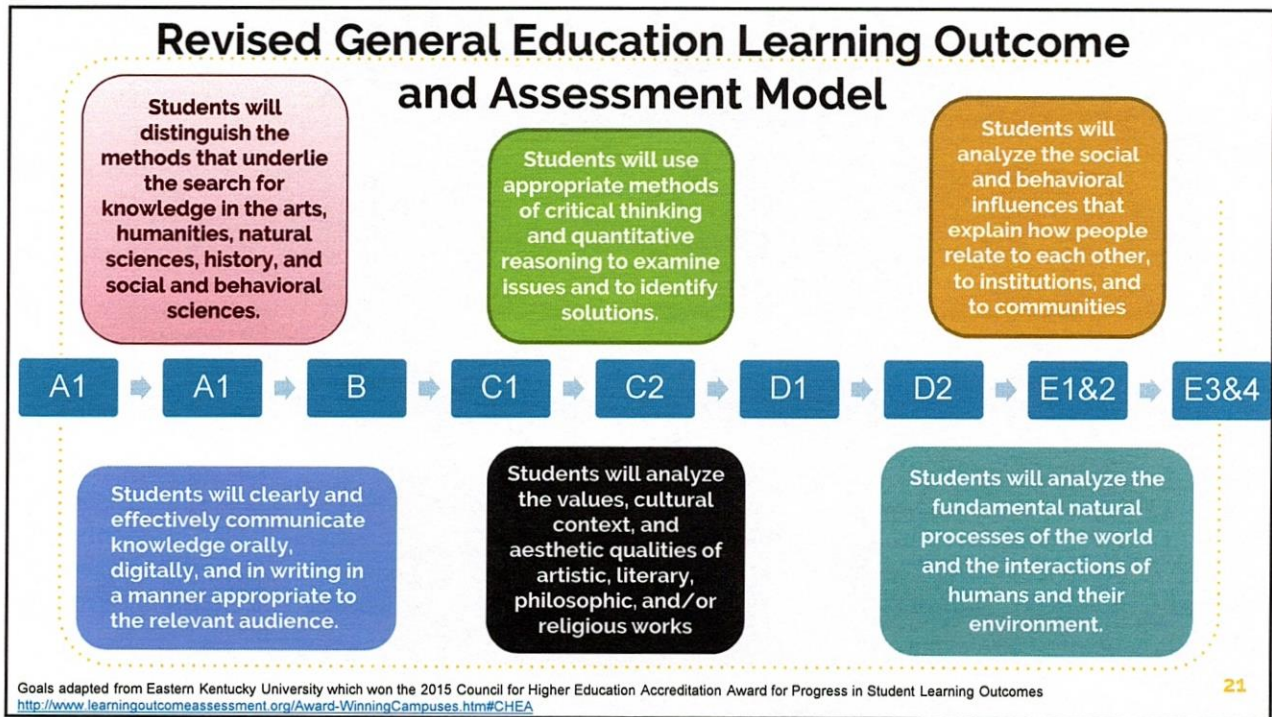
Revised General Education Learning Outcome and Assessment Model

Students will distinguish the methods that underlie the search for knowledge in the arts, humanities, natural sciences, history, and social and behavioral sciences.

Students will use appropriate methods of critical thinking and quantitative reasoning to examine issues and to identify solutions.

Students will analyze the social and behavioral influences that explain how people relate to each other, to institutions, and to communities

A1 A1 B C1 C2 D1 D2 E1&2 E3&4

Students will clearly and effectively communicate knowledge orally, digitally, and in writing in a manner appropriate to the relevant audience.

Students will analyze the values, cultural context, and aesthetic qualities of artistic, literary, philosophic, and/or religious works

Students will analyze the fundamental natural processes of the world and the interactions of humans and their environment.

Goals adapted from Eastern Kentucky University which won the 2015 Council for Higher Education Accreditation Award for Progress in Student Learning Outcomes
http://www.learningoutcomeassessment.org/Award-WinningCampuses.htm#CHEA

21